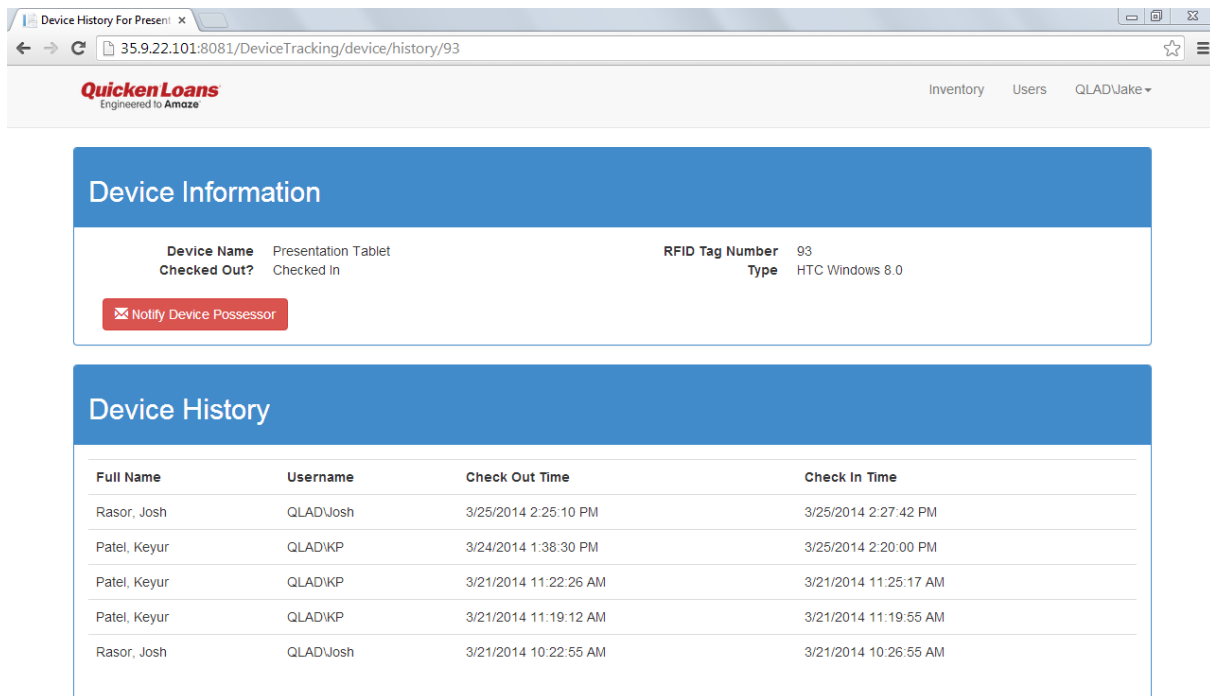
Device History For Present ×

35.9.22.101:8081/DeviceTracking/device/history/93

Quicken Loans
Engineered to Amaze

Inventory Users QLAD\Jake

Device Information

Device Name Presentation Tablet
Checked Out? Checked In

RFID Tag Number 93
Type HTC Windows 8.0

Notify Device Possessor

Device History

| Full Name | Username | Check Out Time | Check In Time |
|---|---|---|---|
| Rasor, Josh | QLAD\Josh | 3/25/2014 2:25:10 PM | 3/25/2014 2:27:42 PM |
| Patel, Keyur | QLAD\KP | 3/24/2014 1:38:30 PM | 3/25/2014 2:20:00 PM |
| Patel, Keyur | QLAD\KP | 3/21/2014 11:22:26 AM | 3/21/2014 11:25:17 AM |
| Patel, Keyur | QLAD\KP | 3/21/2014 11:19:12 AM | 3/21/2014 11:19:55 AM |
| Rasor, Josh | QLAD\Josh | 3/21/2014 10:22:55 AM | 3/21/2014 10:26:55 AM |